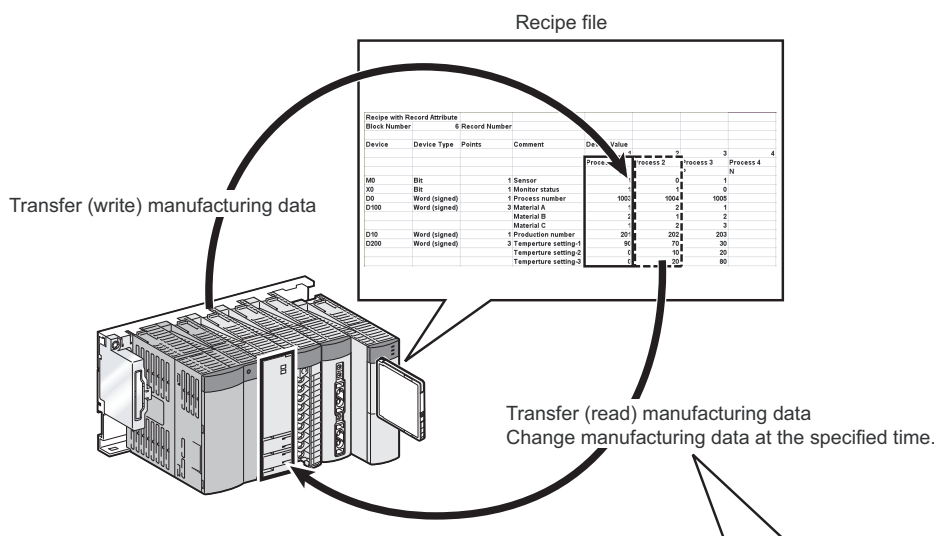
Recipe file

| Recipe with Record Attribute | | | | | | | |
|---|---|---|---|---|---|---|---|
| Block Number | 6 | Record Number | | | | | |
| Device | Device Type | Points | Comment | Device Value | | | |
| | | | | 1 | 2 | 3 | 4 |
| | | | | Proce... | Process 2 | Process 3 | Process 4 |
| | | | | | 2 | | N |
| M0 | Bit | 1 | Sensor | 1 | 0 | 1 | |
| X0 | Bit | 1 | Monitor status | 1 | 1 | 0 | |
| D0 | Word (signed) | 1 | Process number | 1003 | 1004 | 1005 | |
| D100 | Word (signed) | 3 | Material A | 1 | 2 | 1 | |
| | | | Material B | 2 | 1 | 2 | |
| | | | Material C | 1 | 2 | 3 | |
| D10 | Word (signed) | 1 | Production number | 201 | 202 | 203 | |
| D200 | Word (signed) | 3 | Temperture setting-1 | 90 | 70 | 30 | |
| | | | Temperture setting-2 | 0 | 10 | 20 | |
| | | | Temperture setting-3 | 0 | 20 | 80 | |

Transfer (write) manufacturing data

Transfer (read) manufacturing data
Change manufacturing data at the specified time.